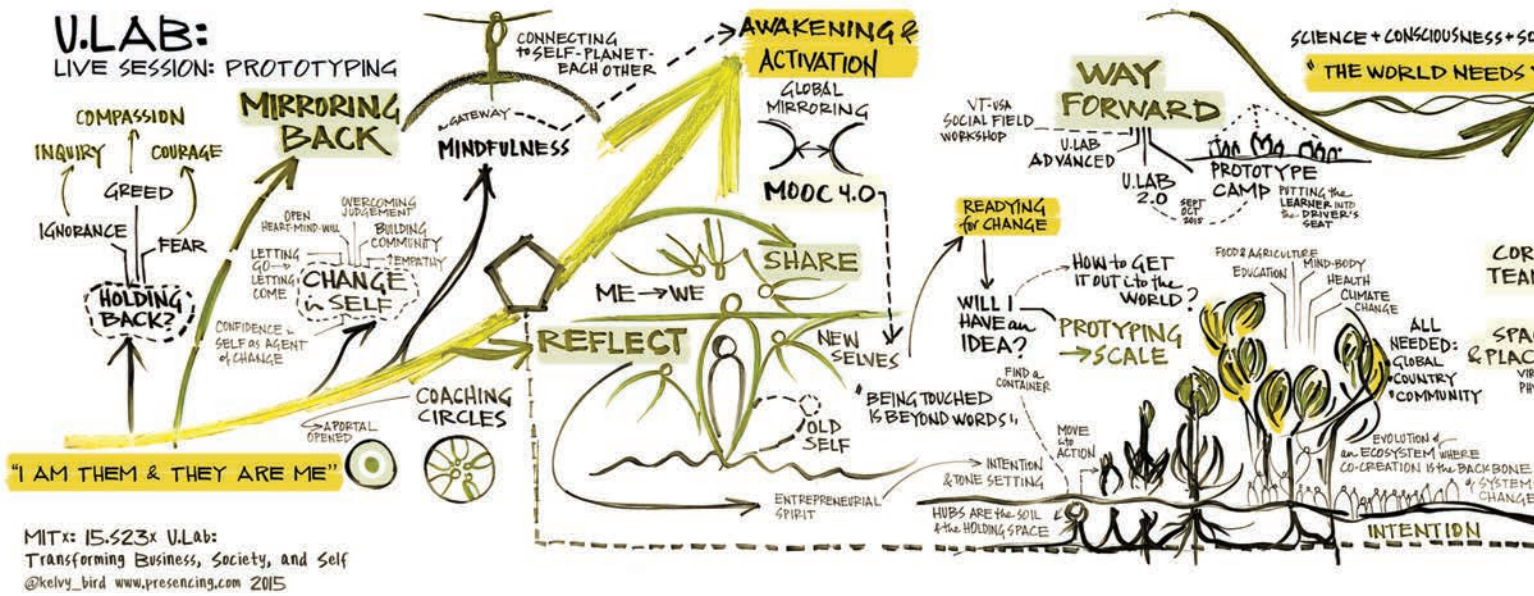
U.LAB:
LIVE SESSION: PROTOTYPING

COMPASSION
INQUIRY
COURAGE
GREED
IGNORANCE
FEAR
HOLDING BACK?

MIRRORING BACK

OPEN HEART-MIND-WILL
OVERCOMING JUDGEMENT
BUILDING COMMUNITY
EMPATHY
LETTING GO - LETTING COME
CHANGE in SELF
CONFIDENCE in SELF as AGENT of CHANGE

CONNECTING to SELF-PLANET-EACH OTHER
a GATEWAY
MINDFULNESS

AWAKENING & ACTIVATION
GLOBAL MIRRORING
MOOC 4.0

SHARE
ME → WE
REFLECT
NEW SELVES
OLD SELF
"BEING TOUCHED IS BEYOND WORDS"

COACHING CIRCLES
A PORTAL OPENED

"I AM THEM & THEY ARE ME"

ENTREPRENEURIAL SPIRIT
INTENTION & TONE SETTING
HUBS ARE the SOIL & the HOLDING SPACE

WAY FORWARD
VT-USA SOCIAL FIELD WORKSHOP
U.LAB ADVANCED
U.LAB 2.0 SEPT OCT 2015
PROTOTYPE CAMP PUTTING the LEARNER INTO the DRIVER'S SEAT

SCIENCE + CONSCIOUSNESS + SO
"THE WORLD NEEDS

READYING for CHANGE
WILL I HAVE an IDEA?
HOW to GET IT OUT i to the WORLD?
PROTYPING → SCALE
FIND a CONTAINER
MOVE into ACTION

FOOD & AGRICULTURE
EDUCATION
MIND-BODY
HEALTH
CLIMATE CHANGE
ALL NEEDED: GLOBAL COUNTRY COMMUNITY
EVOLUTION of an ECOSYSTEM WHERE CO-CREATION IS the BACKBONE of SYSTEMS CHANGE
INTENTION

COR
TEAM
SPAC
& PLAC
VIR
PHY

MITx: 15.S23x U.Lab:
Transforming Business, Society, and Self
@kelvy_bird www.presencing.com 2015